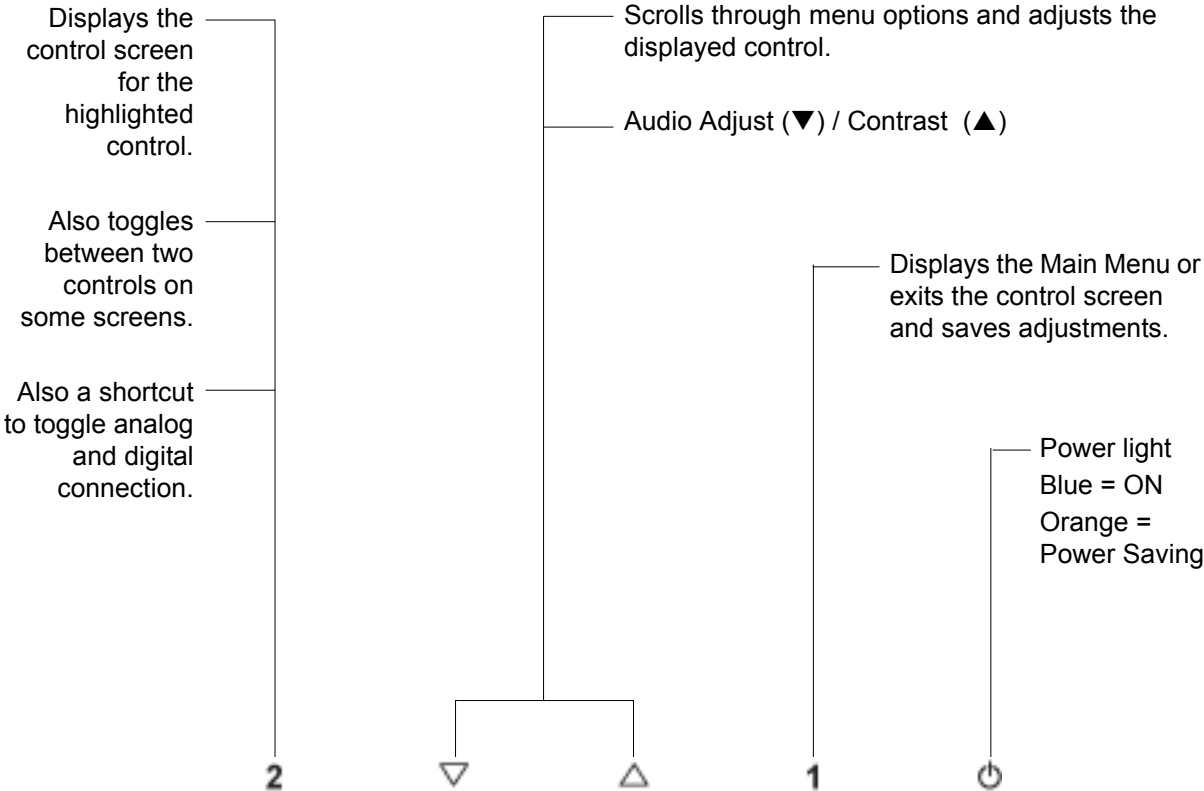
Displays the control screen for the highlighted control.

Also toggles between two controls on some screens.

Also a shortcut to toggle analog and digital connection.

Scrolls through menu options and adjusts the displayed control.

Audio Adjust (▼) / Contrast (▲)

Displays the Main Menu or exits the control screen and saves adjustments.

Power light
Blue = ON
Orange = Power Saving

2 ▽ △ 1